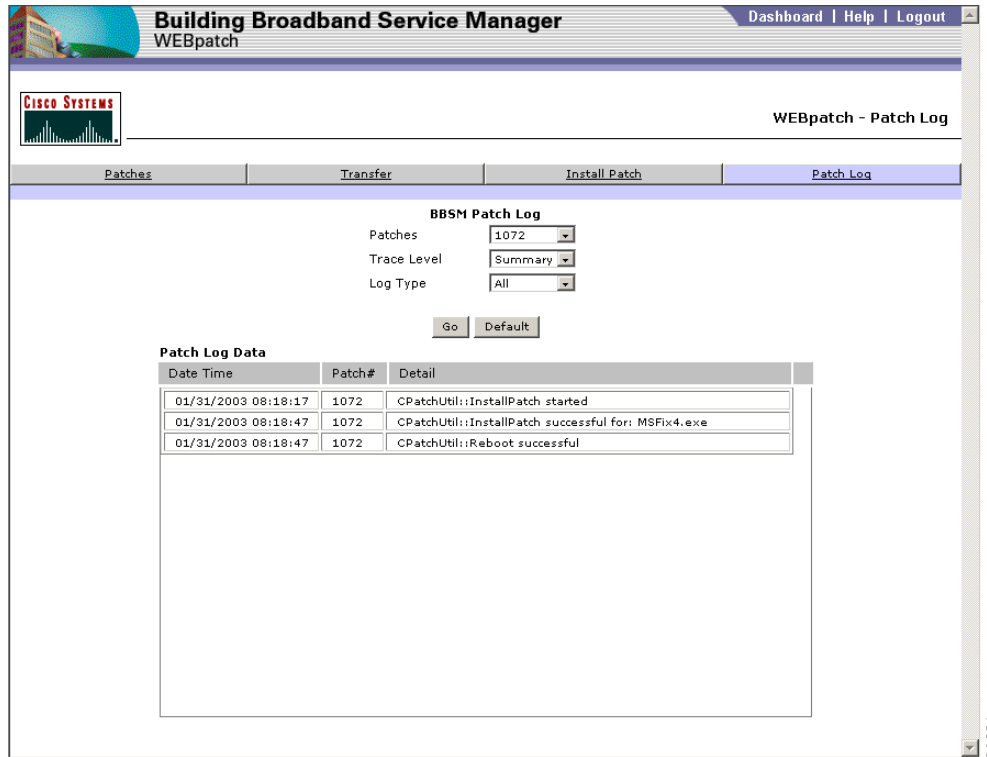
Building Broadband Service Manager
WEBpatch

Dashboard | Help | Logout

CISCO SYSTEMS

WEBpatch - Patch Log

Patches | Transfer | Install Patch | Patch Log

BBSM Patch Log

Patches 1072
Trace Level Summary
Log Type All

Go Default

Patch Log Data

| Date Time | Patch# | Detail |
|---|---|---|
| 01/31/2003 08:18:17 | 1072 | CPatchUtil::InstallPatch started |
| 01/31/2003 08:18:47 | 1072 | CPatchUtil::InstallPatch successful for: MSFix4.exe |
| 01/31/2003 08:18:47 | 1072 | CPatchUtil::Reboot successful |